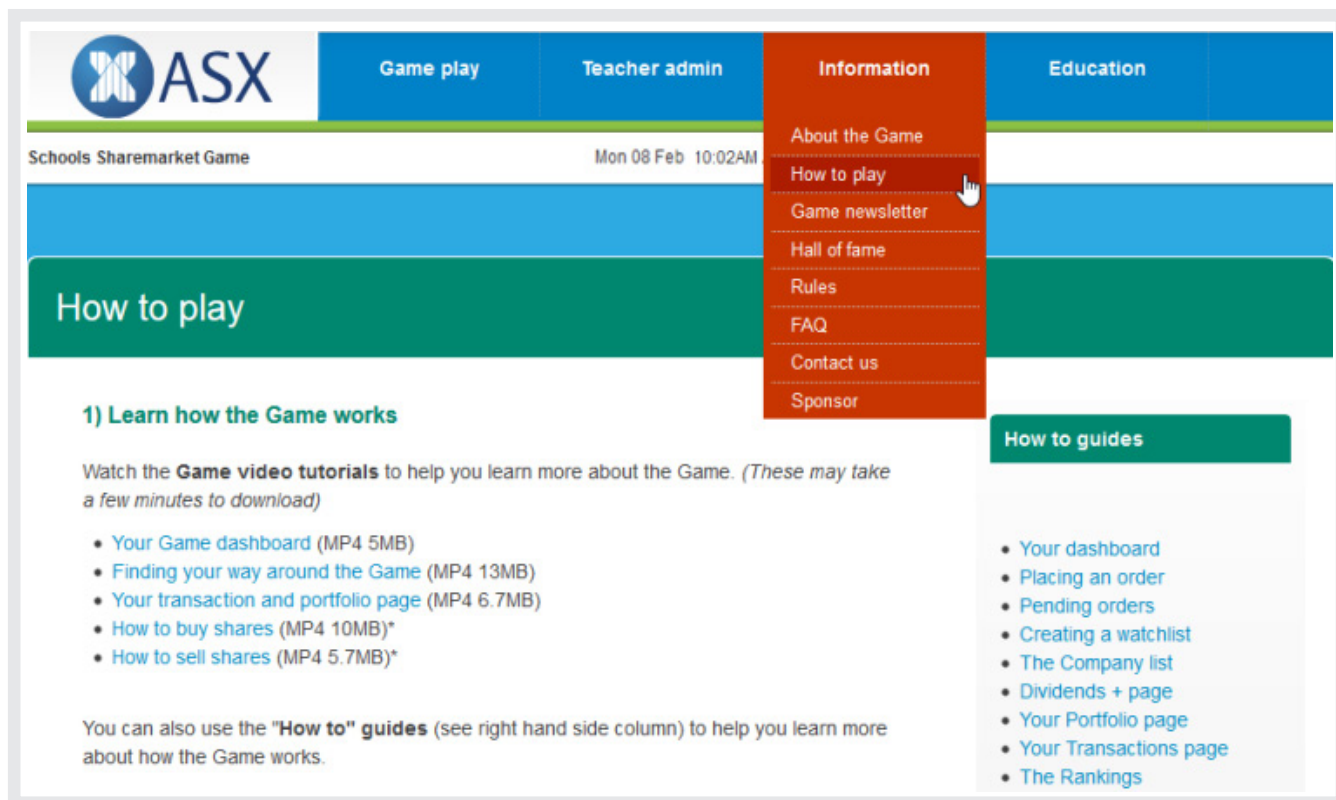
ASX

Game play | Teacher admin | Information | Education

About the Game
How to play
Game newsletter
Hall of fame
Rules
FAQ
Contact us
Sponsor

Schools Sharemarket Game

Mon 08 Feb 10:02AM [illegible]

How to play

1) Learn how the Game works

Watch the **Game video tutorials** to help you learn more about the Game. *(These may take a few minutes to download)*

- Your Game dashboard (MP4 5MB)
- Finding your way around the Game (MP4 13MB)
- Your transaction and portfolio page (MP4 6.7MB)
- How to buy shares (MP4 10MB)*
- How to sell shares (MP4 5.7MB)*

You can also use the "**How to" guides** (see right hand side column) to help you learn more about how the Game works.

How to guides

- Your dashboard
- Placing an order
- Pending orders
- Creating a watchlist
- The Company list
- Dividends + page
- Your Portfolio page
- Your Transactions page
- The Rankings